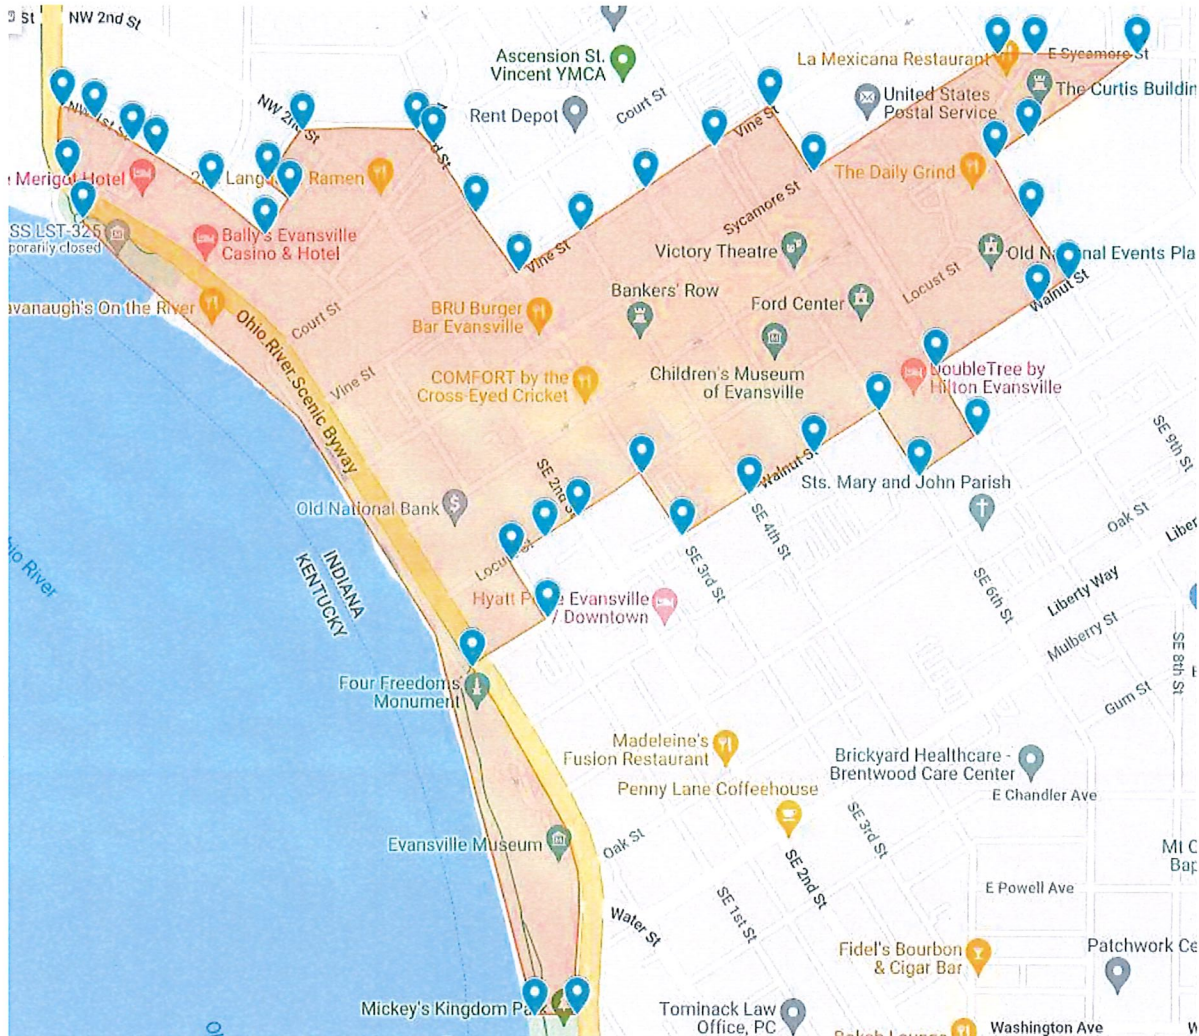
St NW 2nd St
Ascension St. Vincent YMCA
La Mexicana Restaurant
E Sycamore St
The Curtis Buildin
United States Postal Service
Rent Depot
Court St
Vine St
NW 2nd St
NW 1st St
Merigot Hotel
2nd Lang Ramen
The Daily Grind
Sycamore St
SS LST-325 porarily closed
Bally's Evansville Casino & Hotel
Vine St
Victory Theatre
Old National Events Pla
Locust St
Walnut St
avanaugh's On the River
Ohio River Scenic Byway
Court St
BRU Burger Bar Evansville
Bankers' Row
Ford Center
Children's Museum of Evansville
Vine St
COMFORT by the Cross-Eyed Cricket
DoubleTree by Hilton Evansville
SE 9th St
SE 2nd St
Walnut St
Sts. Mary and John Parish
Oak St
Libe
Old National Bank
SE 4th St
Locust St
SE 3rd St
SE 6th St
Liberty Way
hio River
INDIANA
KENTUCKY
Hyatt Place Evansville / Downtown
Mulberry St
SE 8th St
Gum St
Four Freedoms Monument
Madeleine's Fusion Restaurant
Brickyard Healthcare - Brentwood Care Center
Penny Lane Coffeehouse
E Chandler Ave
SE 3rd St
Evansville Museum
Oak St
SE 2nd St
Mt O Bap
E Powell Ave
SE 1st St
Water St
Fidel's Bourbon & Cigar Bar
Patchwork Ce
Mickey's Kingdom Park
Tominack Law Office, PC
Washington Ave